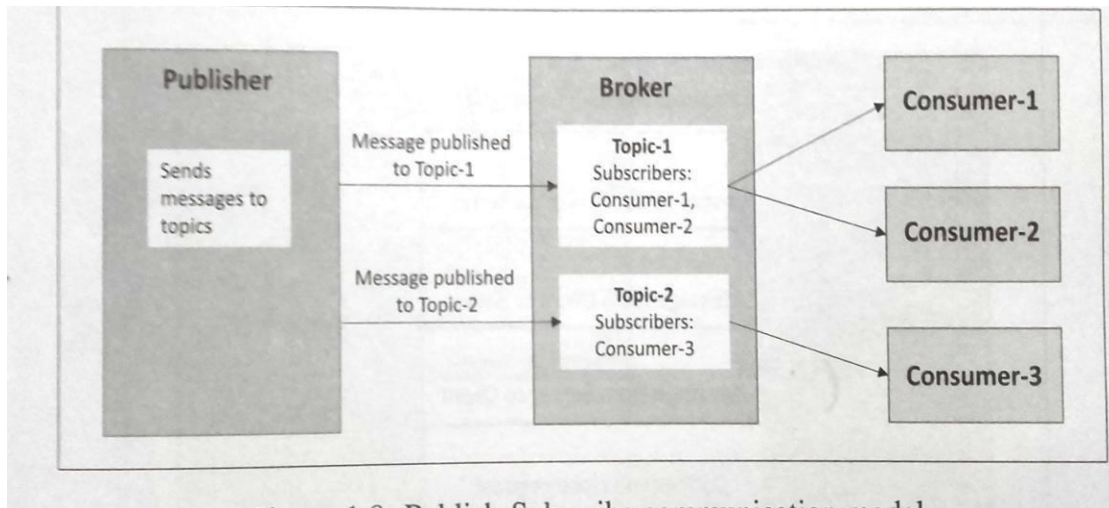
Publisher

Sends messages to topics

Message published to Topic-1

Message published to Topic-2

Broker

Topic-1
Subscribers:
Consumer-1,
Consumer-2

Topic-2
Subscribers:
Consumer-3

Consumer-1

Consumer-2

Consumer-3

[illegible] 1.8: Publish-Subscribe communication model